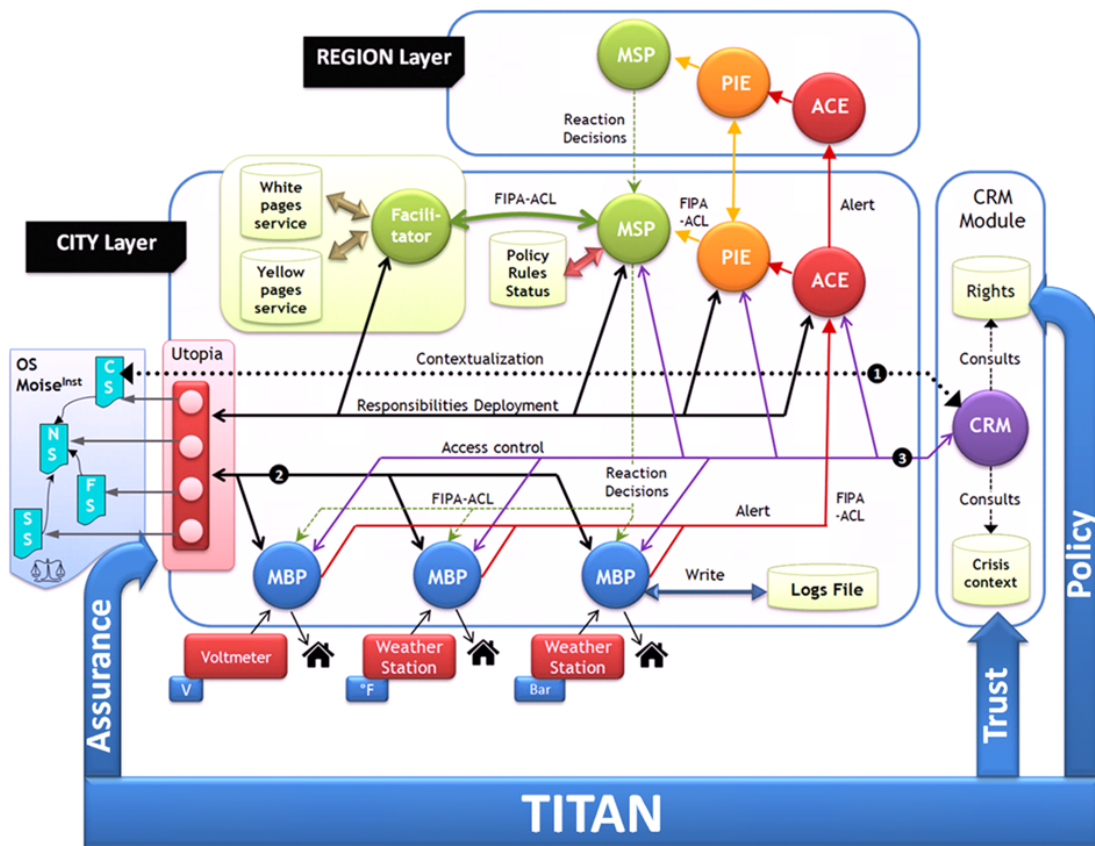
REGION Layer

MSP

PIE

ACE

Reaction Decisions

White pages service

Yellow pages service

Facilitator

FIPA-ACL

MSP

FIPA -ACL

PIE

ACE

Alert

Policy Rules Status

CITY Layer

CRM Module

Rights

Consults

OS Moise$^{Inst}$

CS

NS

FS

SS

Utopia

Contextualization

1

Responsibilities Deployment

CRM

Access control

3

2

Reaction Decisions

FIPA-ACL

Alert

FIPA -ACL

Consults

Crisis context

MBP

MBP

MBP

Write

Logs File

Voltmeter

Weather Station

Weather Station

V

°F

Bar

Assurance

Trust

Policy

TITAN